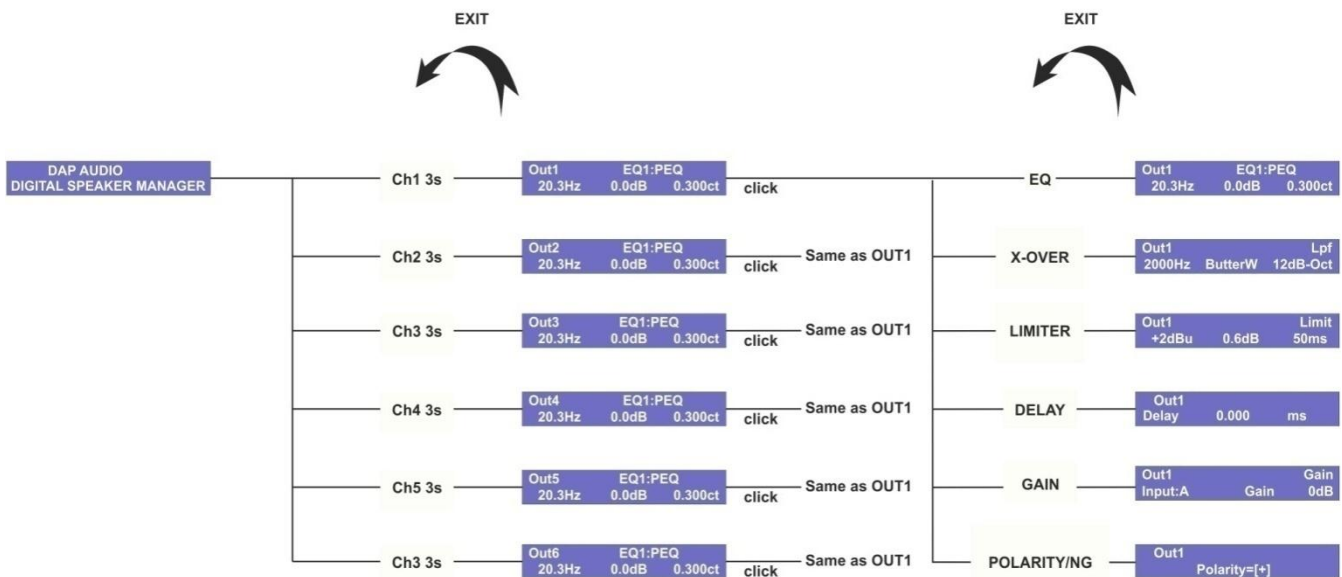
EXIT

EXIT

DAP AUDIO
DIGITAL SPEAKER MANAGER

Ch1 3s

Out1 EQ1:PEQ
20.3Hz 0.0dB 0.300ct

click

EQ

Out1 EQ1:PEQ
20.3Hz 0.0dB 0.300ct

Ch2 3s

Out2 EQ1:PEQ
20.3Hz 0.0dB 0.300ct

click

Same as OUT1

X-OVER

Out1 Lpf
2000Hz ButterW 12dB-Oct

Ch3 3s

Out3 EQ1:PEQ
20.3Hz 0.0dB 0.300ct

click

Same as OUT1

LIMITER

Out1 Limit
+2dBu 0.6dB 50ms

Ch4 3s

Out4 EQ1:PEQ
20.3Hz 0.0dB 0.300ct

click

Same as OUT1

DELAY

Out1
Delay 0.000 ms

Ch5 3s

Out5 EQ1:PEQ
20.3Hz 0.0dB 0.300ct

click

Same as OUT1

GAIN

Out1 Gain
Input:A Gain 0dB

Ch3 3s

Out6 EQ1:PEQ
20.3Hz 0.0dB 0.300ct

click

Same as OUT1

POLARITY/NG

Out1
Polarity=[+]